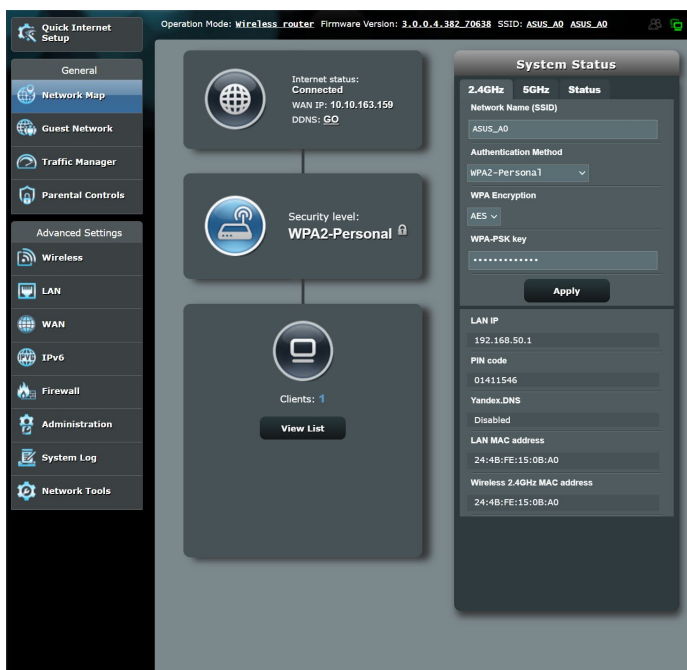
Quick Internet Setup

Operation Mode: Wireless router Firmware Version: 3.0.0.4.382_70638 SSID: ASUS_A0 ASUS_A0

General

Network Map

Guest Network

Traffic Manager

Parental Controls

Advanced Settings

Wireless

LAN

WAN

IPv6

Firewall

Administration

System Log

Network Tools

Internet status: Connected
WAN IP: 10.10.163.159
DDNS: GO

Security level:
WPA2-Personal

Clients: 1

View List

System Status

2.4GHz 5GHz Status

Network Name (SSID)

ASUS_A0

Authentication Method

WPA2-Personal

WPA Encryption

AES

WPA-PSK key

•••••••••••••

Apply

LAN IP

192.168.50.1

PIN code

01411546

Yandex.DNS

Disabled

LAN MAC address

24:4B:FE:15:0B:A0

Wireless 2.4GHz MAC address

24:4B:FE:15:0B:A0